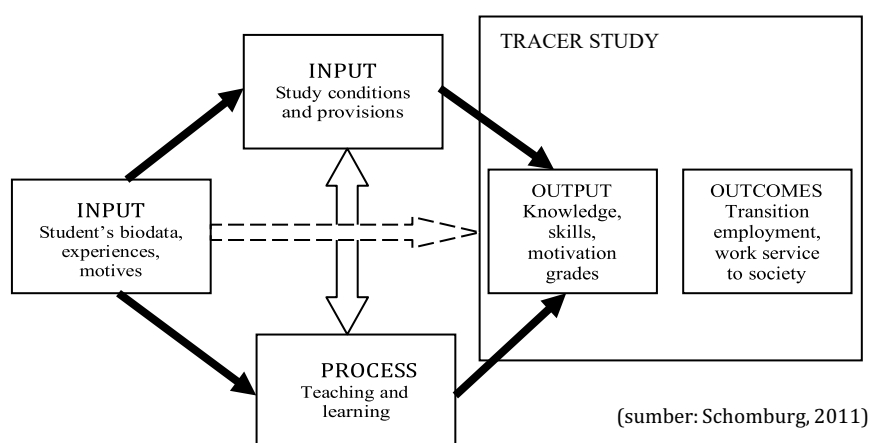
INPUT
Study conditions and provisions

TRACER STUDY

INPUT
Student's biodata, experiences, motives

OUTPUT
Knowledge, skills, motivation grades

OUTCOMES
Transition employment, work service to society

PROCESS
Teaching and learning

(sumber: Schomburg, 2011)